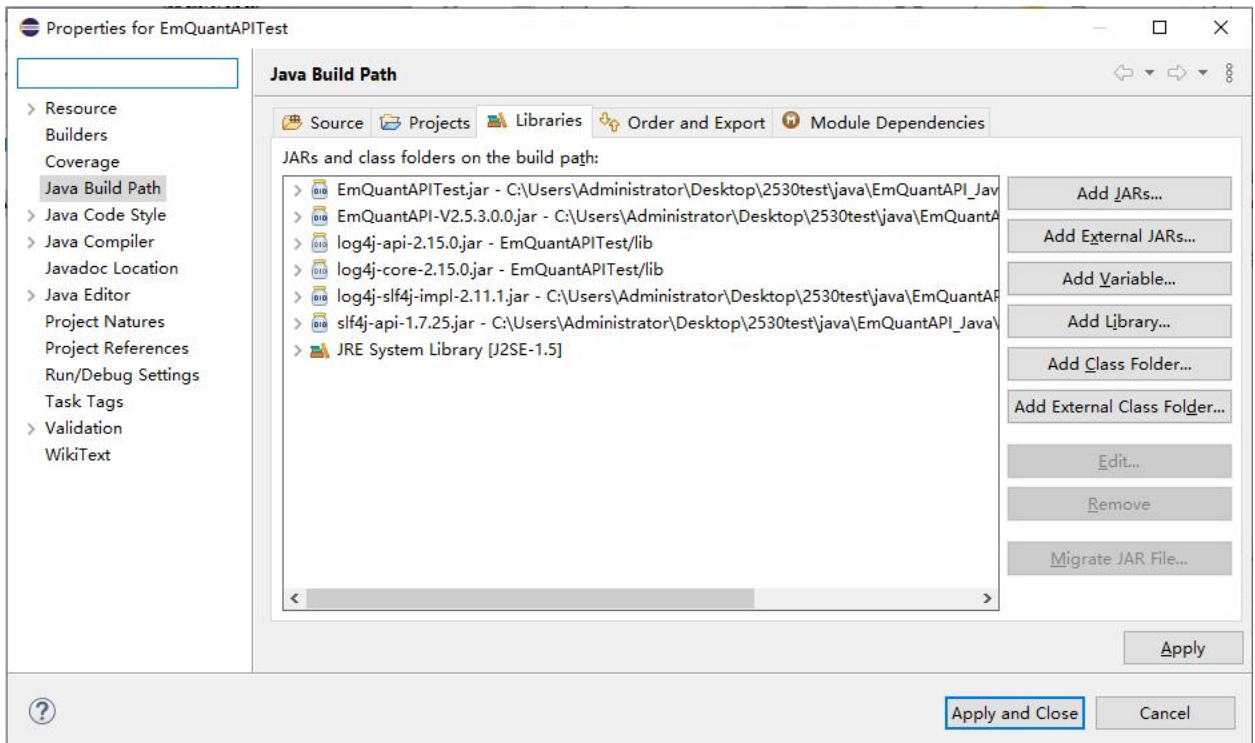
Properties for EmQuantAPITest

Resource
Builders
Coverage
Java Build Path
Java Code Style
Java Compiler
Javadoc Location
Java Editor
Project Natures
Project References
Run/Debug Settings
Task Tags
Validation
WikiText

Java Build Path

Source | Projects | Libraries | Order and Export | Module Dependencies

JARs and class folders on the build path:

EmQuantAPITest.jar - C:\Users\Administrator\Desktop\2530test\java\EmQuantAPI_Jav
EmQuantAPI-V2.5.3.0.0.jar - C:\Users\Administrator\Desktop\2530test\java\EmQuantA
log4j-api-2.15.0.jar - EmQuantAPITest/lib
log4j-core-2.15.0.jar - EmQuantAPITest/lib
log4j-slf4j-impl-2.11.1.jar - C:\Users\Administrator\Desktop\2530test\java\EmQuantAP
slf4j-api-1.7.25.jar - C:\Users\Administrator\Desktop\2530test\java\EmQuantAPI_Java\
JRE System Library [J2SE-1.5]

Add JARs...
Add External JARs...
Add Variable...
Add Library...
Add Class Folder...
Add External Class Folder...
Edit...
Remove
Migrate JAR File...

Apply

Apply and Close
Cancel